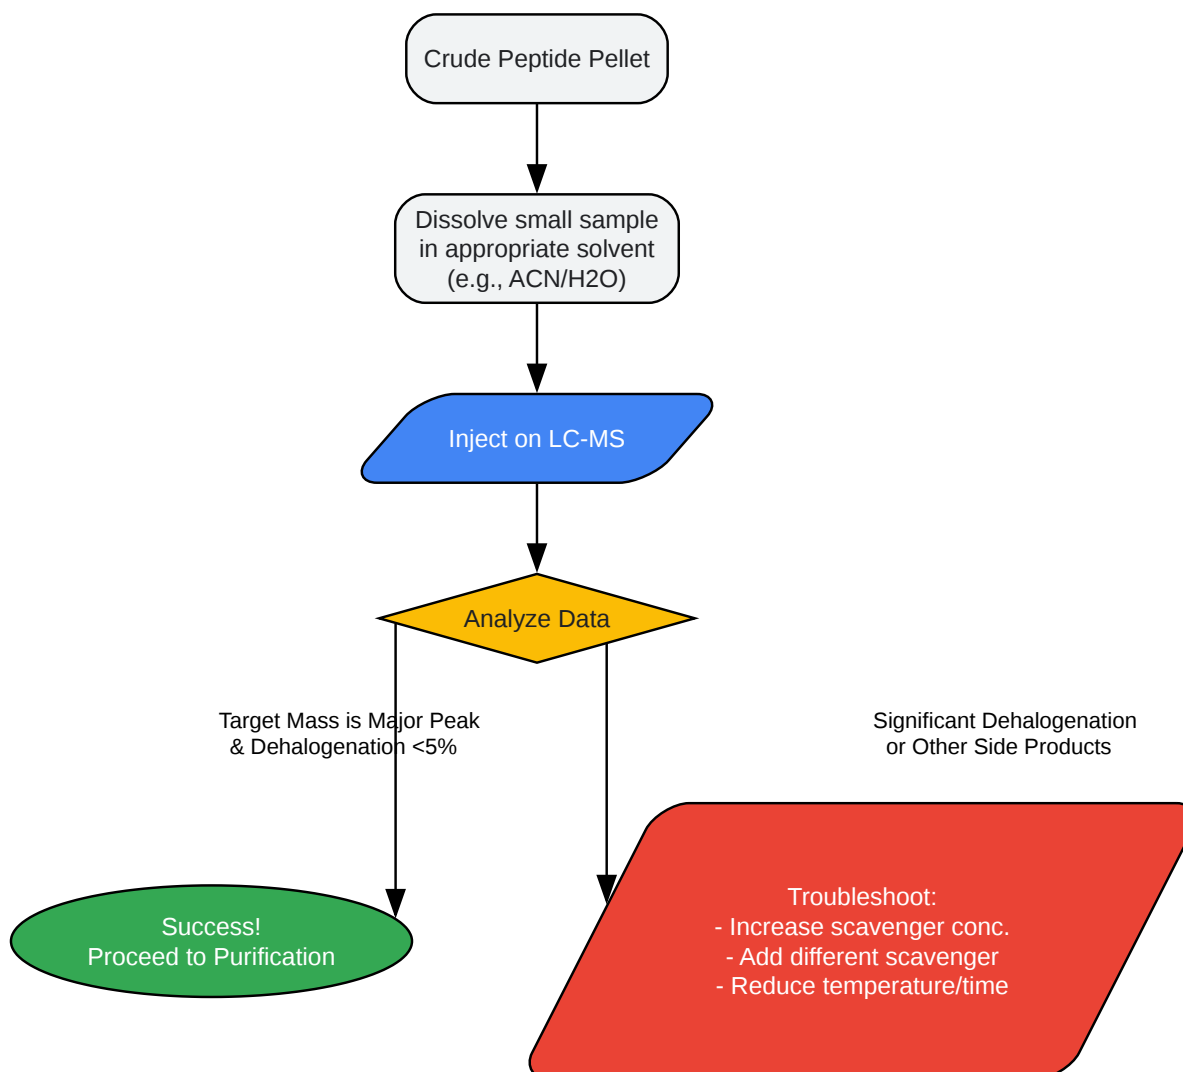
Crude Peptide Pellet

Dissolve small sample in appropriate solvent (e.g., ACN/H2O)

Inject on LC-MS

Analyze Data

Target Mass is Major Peak & Dehalogenation <5%

Significant Dehalogenation or Other Side Products

Success!
Proceed to Purification

Troubleshoot:
- Increase scavenger conc.
- Add different scavenger
- Reduce temperature/time